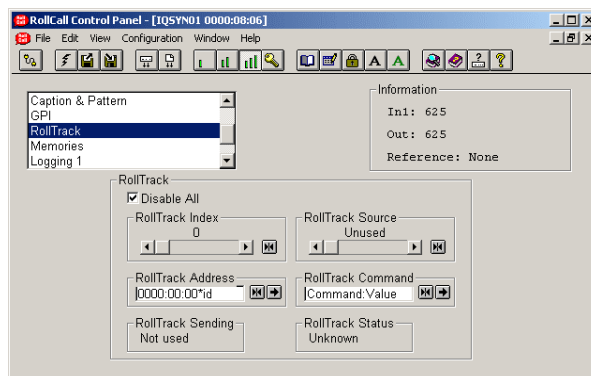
RollCall Control Panel - [IQSYN01 0000:08:06]

File Edit View Configuration Window Help

Caption & Pattern
GPI
RollTrack
Memories
Logging 1

Information
In1: 625
Out: 625
Reference: None

RollTrack
Disable All

RollTrack Index
0

RollTrack Source
Unused

RollTrack Address
0000:00:00*id

RollTrack Command
Command:Value

RollTrack Sending
Not used

RollTrack Status
Unknown